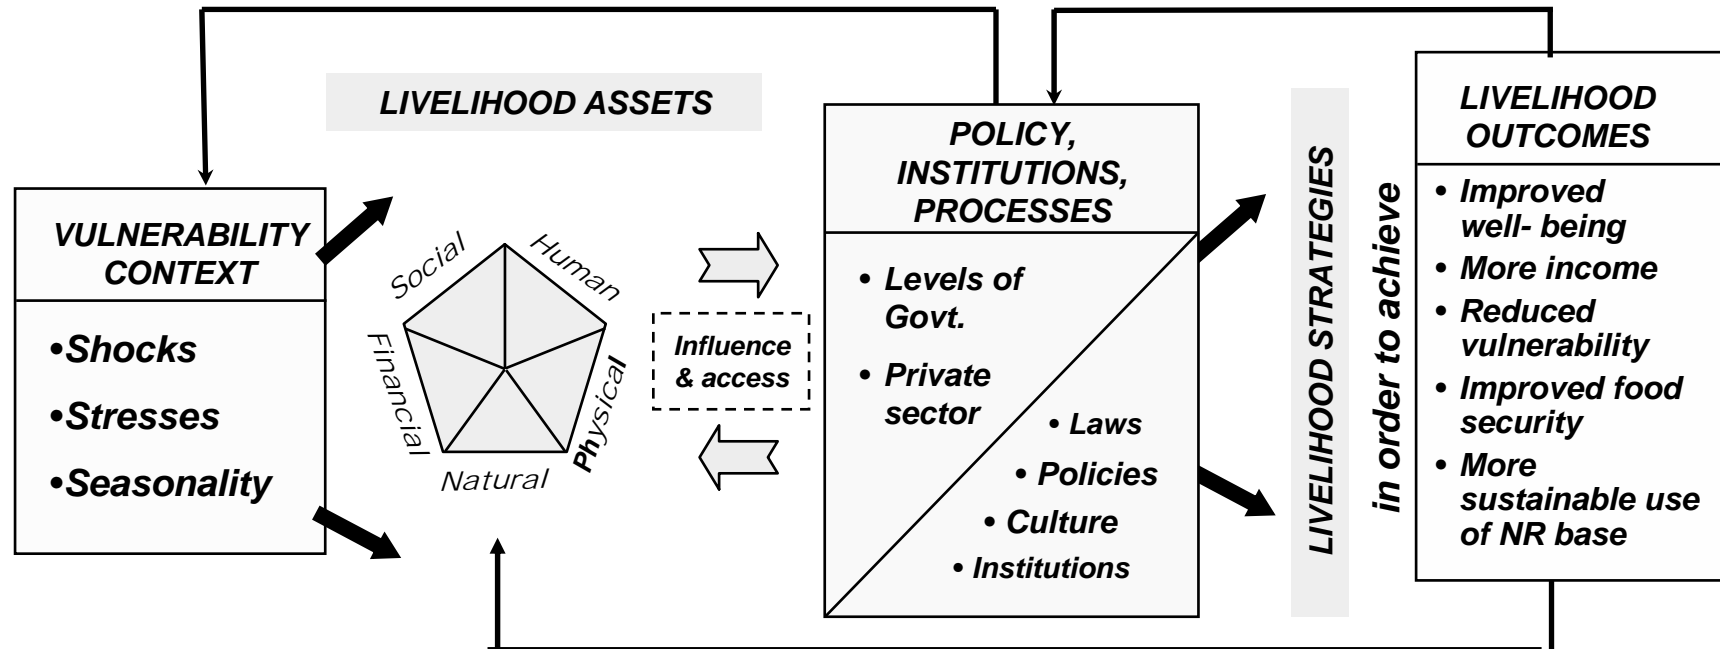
LIVELIHOOD ASSETS

VULNERABILITY CONTEXT

•Shocks

•Stresses

•Seasonality

Social

Human

Financial

Physical

Natural

Influence & access

POLICY, INSTITUTIONS, PROCESSES

• Levels of Govt.

• Private sector

• Laws

• Policies

• Culture

• Institutions

LIVELIHOOD STRATEGIES

in order to achieve

LIVELIHOOD OUTCOMES

• Improved well- being

• More income

• Reduced vulnerability

• Improved food security

• More sustainable use of NR base